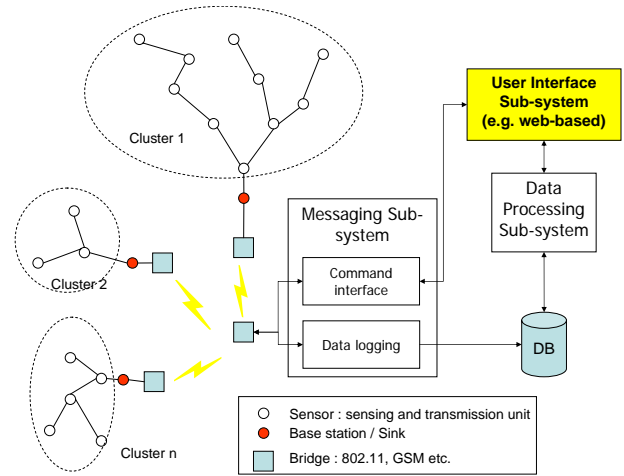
Cluster 1

Cluster 2

Cluster n

User Interface Sub-system (e.g. web-based)

Data Processing Sub-system

Messaging Sub-system

Command interface

Data logging

DB

Sensor : sensing and transmission unit

Base station / Sink

Bridge : 802.11, GSM etc.